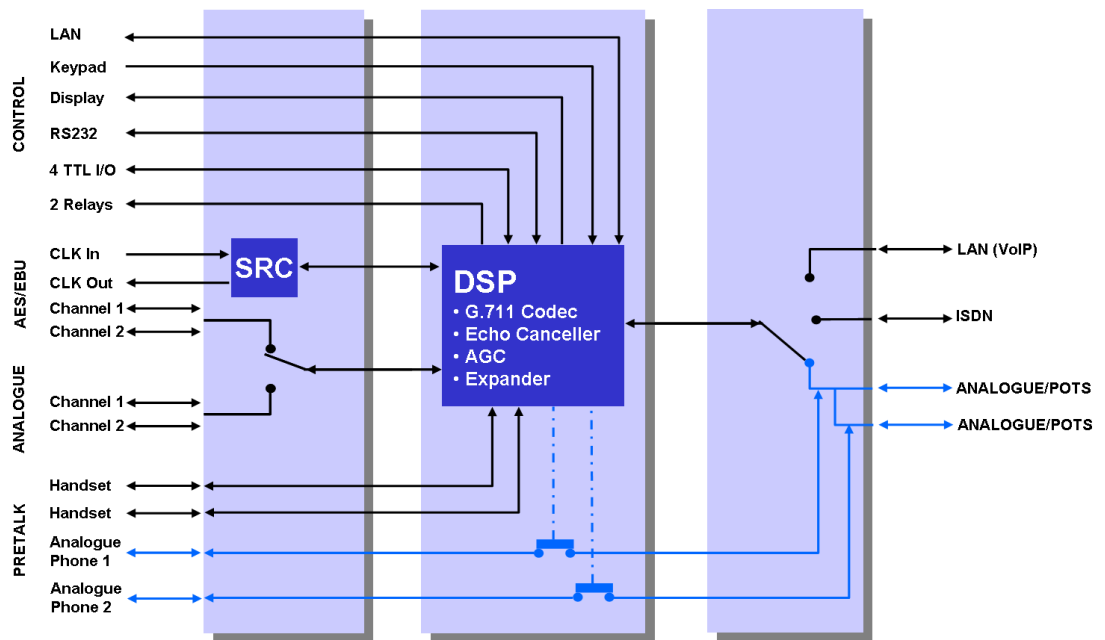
CONTROL

LAN
Keypad
Display
RS232
4 TTL I/O
2 Relays

AES/EBU

CLK In
CLK Out
Channel 1
Channel 2

ANALOGUE

Channel 1
Channel 2

PRETALK

Handset
Handset
Analogue Phone 1
Analogue Phone 2

SRC

DSP
• G.711 Codec
• Echo Canceller
• AGC
• Expander

LAN (VoIP)
ISDN
ANALOGUE/POTS
ANALOGUE/POTS